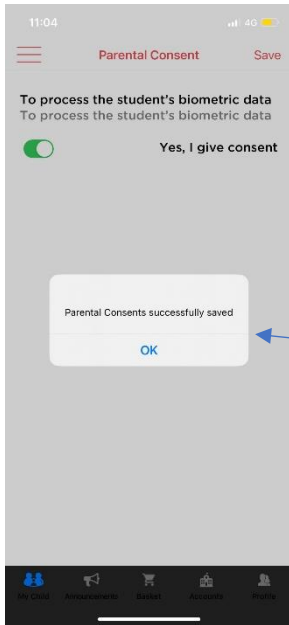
11:04

4G

Parental Consent

Save

To process the student's biometric data

To process the student's biometric data

Yes, I give consent

Parental Consents successfully saved

OK

My Child

Announcements

Basket

Accounts

Profile